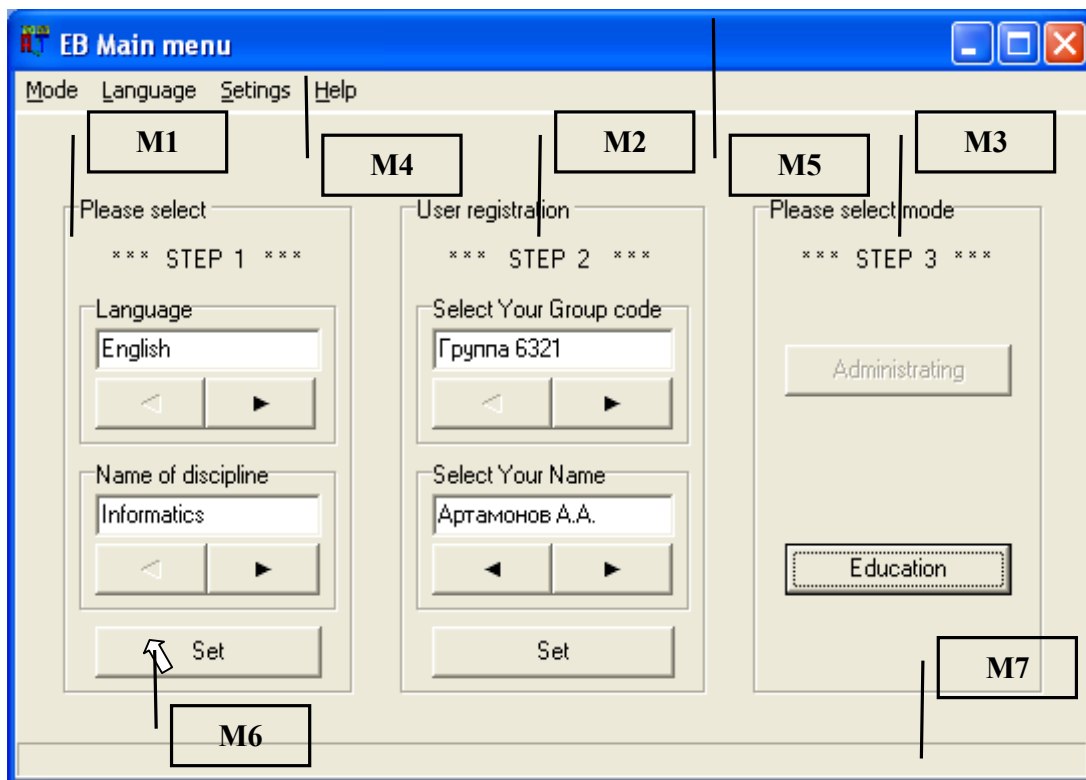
EB Main menu

Mode Language Setings Help

M1

M4

M2

M5

M3

Please select

*** STEP 1 ***

Language

English

Name of discipline

Informatics

Set

User registration

*** STEP 2 ***

Select Your Group code

Группа 6321

Select Your Name

Артамонов А.А.

Set

Please select mode

*** STEP 3 ***

Administrating

Education

M7

M6